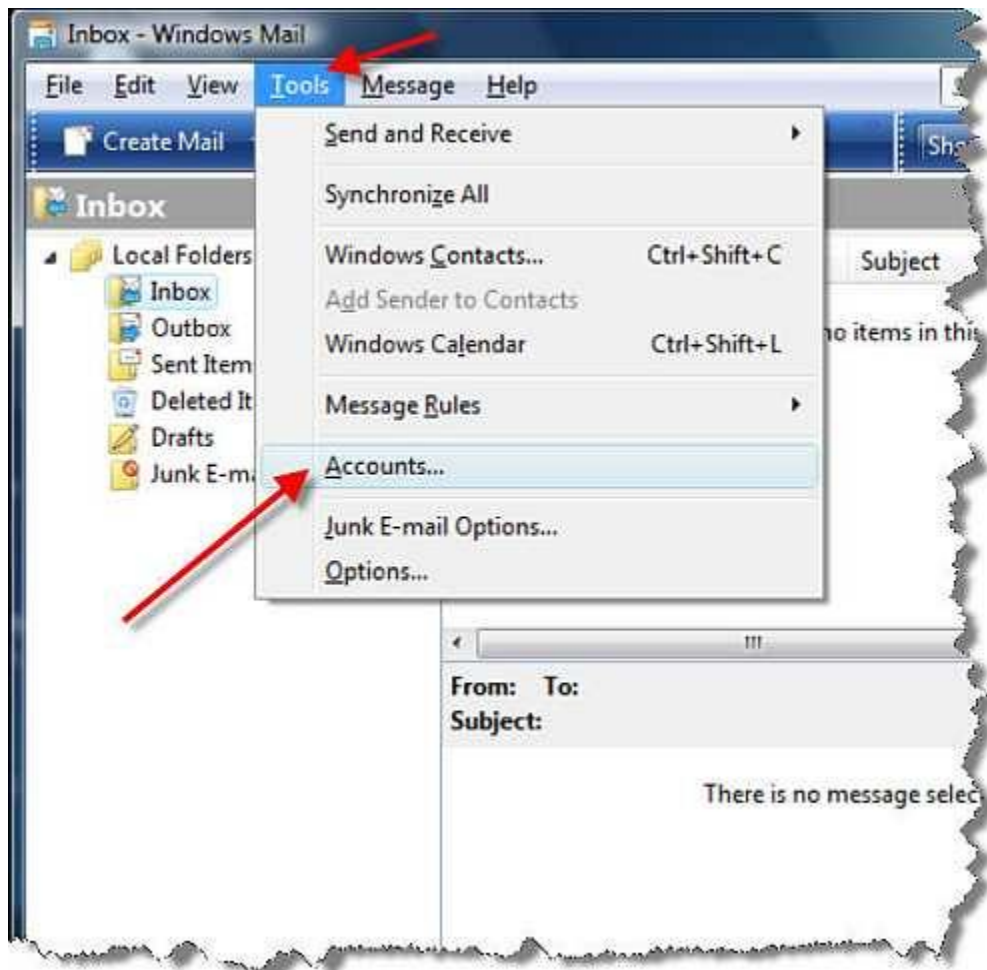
Inbox - Windows Mail

File Edit View Tools Message Help

Create Mail

Sh

Inbox

Local Folders
Inbox
Outbox
Sent Item
Deleted It
Drafts
Junk E-ma

Send and Receive
Synchronize All
Windows Contacts... Ctrl+Shift+C
Add Sender to Contacts
Windows Calendar Ctrl+Shift+L
Message Rules
Accounts...
Junk E-mail Options...
Options...

Subject

no items in thi

From: To:
Subject:

There is no message selec